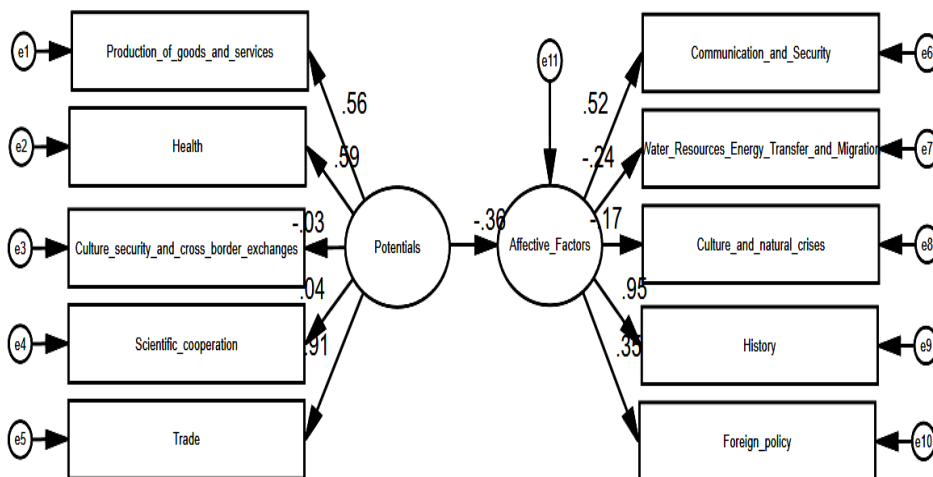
e1
Production_of_goods_and_services
e2
Health
e3
Culture_security_and_cross_border_exchanges
e4
Scientific_cooperation
e5
Trade
.56
.59
-.03
.04
.91
Potentials
-.36
e11
Affective_Factors
.52
-.24
-.17
.95
.35
Communication_and_Security
e6
Water_Resources_Energy_Transfer_and_Migration
e7
Culture_and_natural_crises
e8
History
e9
Foreign_policy
e10